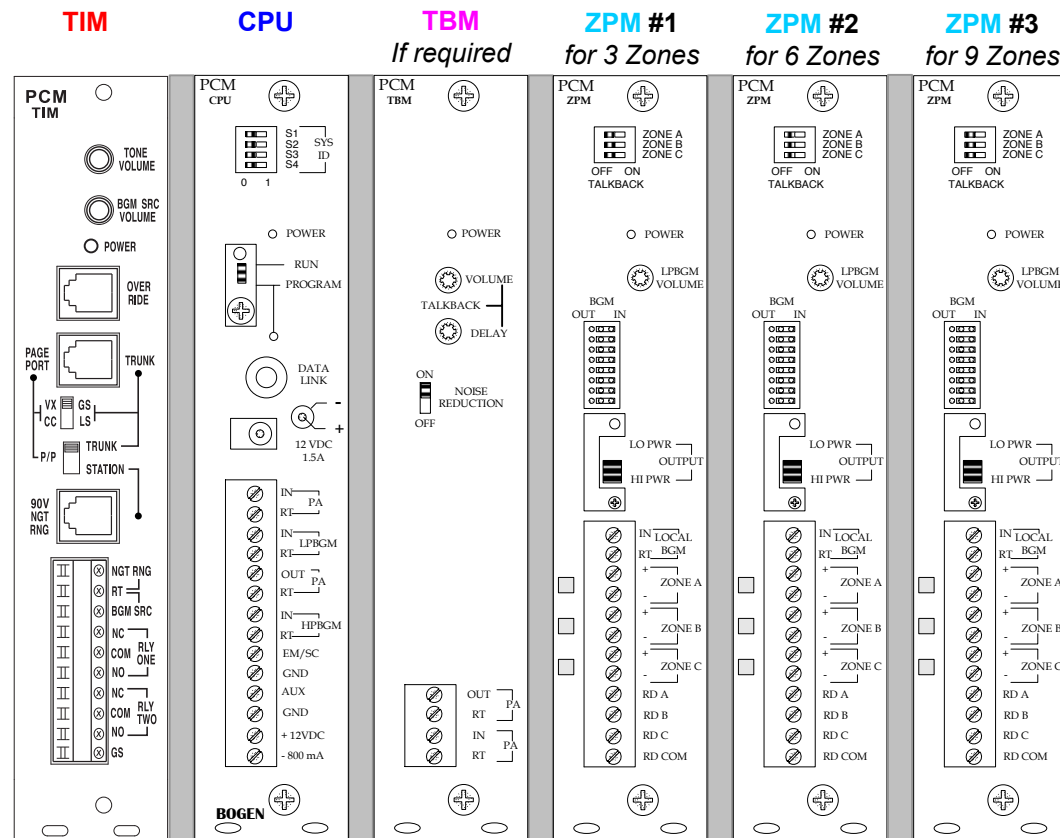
TIM

CPU

TBM
If required

ZPM #1
for 3 Zones

ZPM #2
for 6 Zones

ZPM #3
for 9 Zones

PCM
TIM

TONE VOLUME

BGM SRC VOLUME

POWER

OVER RIDE

PAGE PORT

TRUNK

VX CC

GS LS

P/P

TRUNK

STATION

90V NGT RNG

NGT RNG
RT
BGM SRC
NC
COM
NO
RLY ONE
NC
COM
NO
RLY TWO
GS

PCM
CPU

S1
S2
S3
S4
SYS ID
0 1

POWER

RUN

PROGRAM

DATA LINK

-
+
12 VDC
1.5A

IN
RT
PA
IN
RT
LPBGM
OUT
RT
PA
IN
RT
HPBGM
EM/SC
GND
AUX
GND
+ 12VDC
- 800 mA

BOGEN

PCM
TBM

POWER

VOLUME
TALKBACK
DELAY

ON
NOISE REDUCTION
OFF

OUT
RT
PA
IN
RT
PA

PCM
ZPM

ZONE A
ZONE B
ZONE C
OFF ON
TALKBACK

POWER

LPBGM VOLUME

BGM
OUT IN

LO PWR
OUTPUT
HI PWR

IN LOCAL
RT BGM
+
ZONE A
-
+
ZONE B
-
+
ZONE C
-
RD A
RD B
RD C
RD COM

PCM
ZPM

ZONE A
ZONE B
ZONE C
OFF ON
TALKBACK

POWER

LPBGM VOLUME

BGM
OUT IN

LO PWR
OUTPUT
HI PWR

IN LOCAL
RT BGM
+
ZONE A
-
+
ZONE B
-
+
ZONE C
-
RD A
RD B
RD C
RD COM

PCM
ZPM

ZONE A
ZONE B
ZONE C
OFF ON
TALKBACK

POWER

LPBGM VOLUME

BGM
OUT IN

LO PWR
OUTPUT
HI PWR

IN LOCAL
RT BGM
+
ZONE A
-
+
ZONE B
-
+
ZONE C
-
RD A
RD B
RD C
RD COM